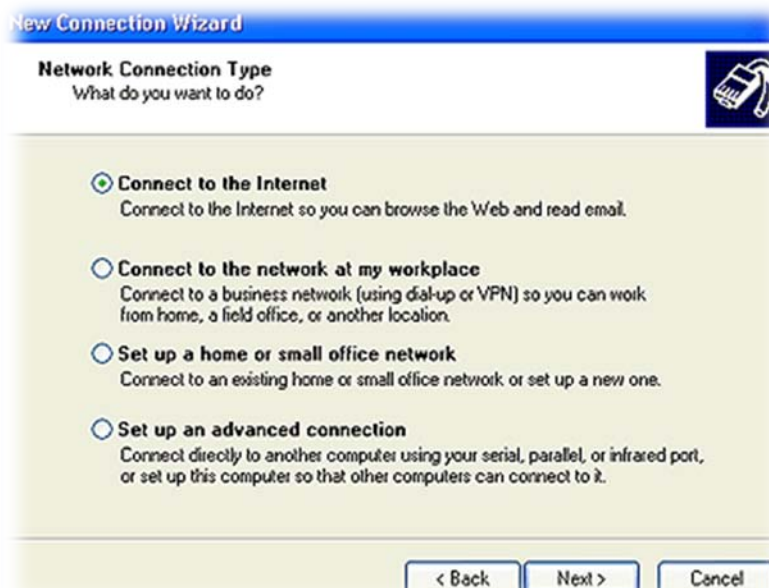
New Connection Wizard

Network Connection Type
What do you want to do?

Connect to the Internet
Connect to the Internet so you can browse the Web and read email.

Connect to the network at my workplace
Connect to a business network (using dial-up or VPN) so you can work from home, a field office, or another location.

Set up a home or small office network
Connect to an existing home or small office network or set up a new one.

Set up an advanced connection
Connect directly to another computer using your serial, parallel, or infrared port, or set up this computer so that other computers can connect to it.

< Back
Next >
Cancel